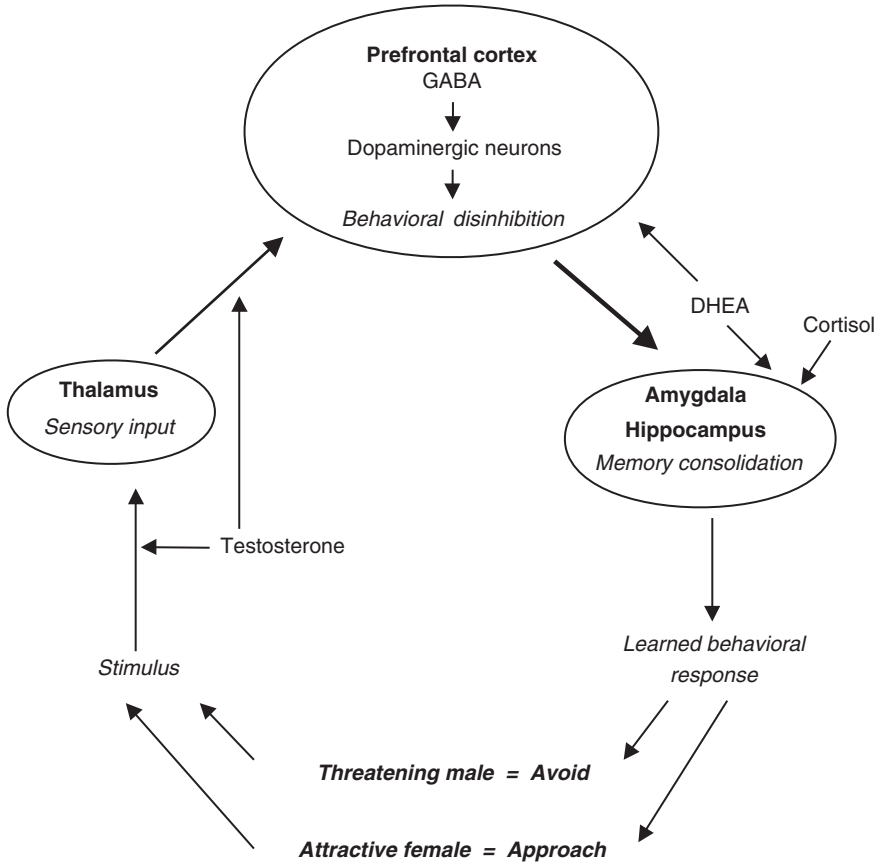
Prefrontal cortex
GABA
Dopaminergic neurons
Behavioral disinhibition

DHEA
Cortisol

Thalamus
Sensory input

Amygdala
Hippocampus
Memory consolidation

Testosterone

Stimulus

Learned behavioral response

Threatening male = Avoid

Attractive female = Approach